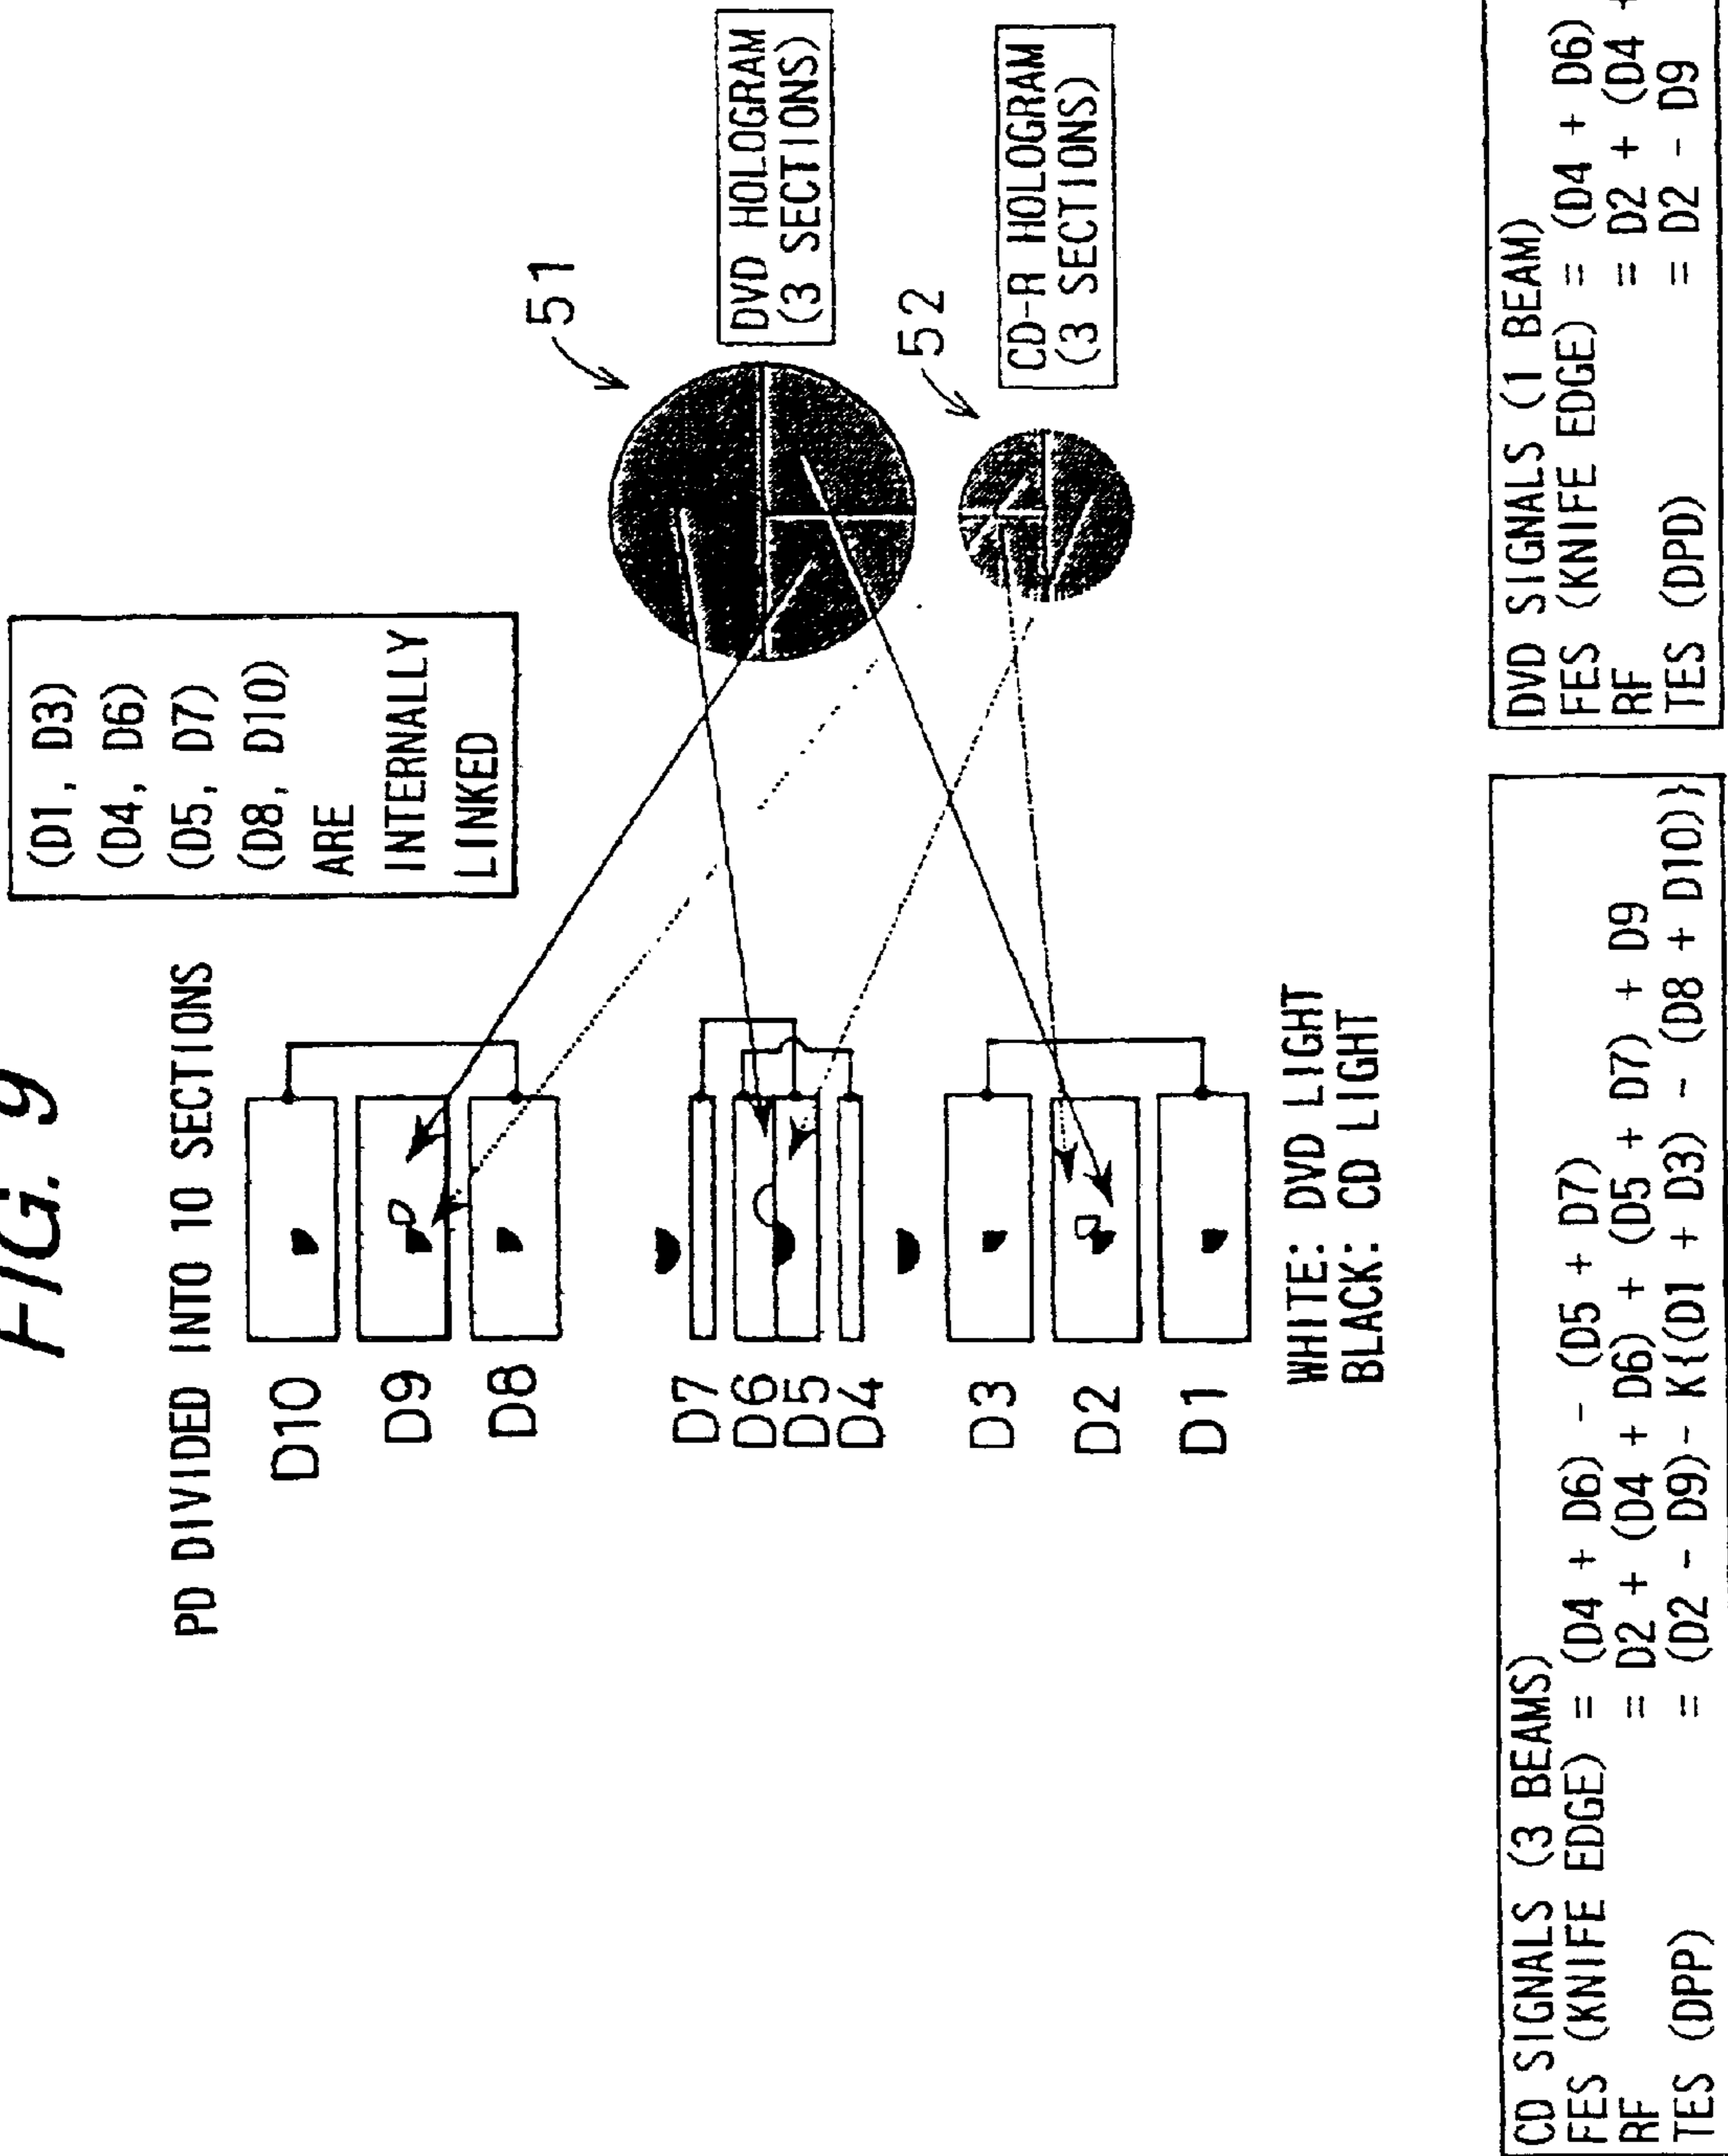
FIG. 9

PD DIVIDED INTO 10 SECTIONS

(D1, D3)
(D4, D6)
(D5, D7)
(D8, D10)
ARE
INTERNALLY
LINKED

51

DVD HOLOGRAM
(3 SECTIONS)

52

CD-R HOLOGRAM
(3 SECTIONS)

D10
D9
D8
D7
D6
D5
D4
D3
D2
D1

WHITE: DVD LIGHT
BLACK: CD LIGHT

CD SIGNALS (3 BEAMS)
FES (KNIFE EDGE) = (D4 + D6) - (D5 + D7)
RF = D2 + (D4 + D6) + (D5 + D7) + D9
TES (DPP) = (D2 - D9) - K{(D1 + D3) - (D8 + D10)}

DVD SIGNALS (1 BEAM)
FES (KNIFE EDGE) = (D4 + D6) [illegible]
RF = D2 + (D4 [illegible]
TES (DPD) = D2 - D9 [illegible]